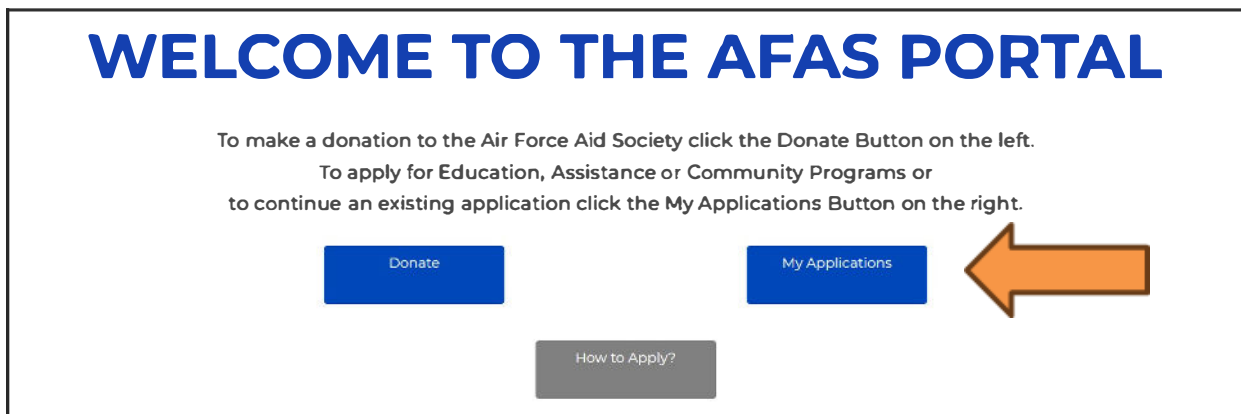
WELCOME TO THE AFAS PORTAL

To make a donation to the Air Force Aid Society click the Donate Button on the left.
To apply for Education, Assistance or Community Programs or
to continue an existing application click the My Applications Button on the right.

Donate

My Applications

How to Apply?